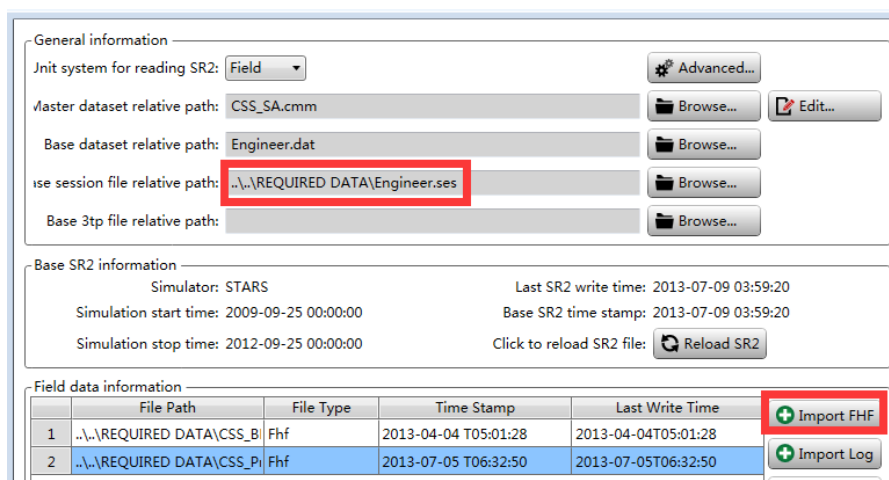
General information

Jnit system for reading SR2: Field

Advanced...

Master dataset relative path: CSS_SA.cmm

Browse... Edit...

Base dataset relative path: Engineer.dat

Browse...

ase session file relative path: ..\..\REQUIRED DATA\Engineer.ses

Browse...

Base 3tp file relative path:

Browse...

Base SR2 information

Simulator: STARS

Last SR2 write time: 2013-07-09 03:59:20

Simulation start time: 2009-09-25 00:00:00

Base SR2 time stamp: 2013-07-09 03:59:20

Simulation stop time: 2012-09-25 00:00:00

Click to reload SR2 file: Reload SR2

Field data information

| | File Path | File Type | Time Stamp | Last Write Time |
|---|---|---|---|---|
| 1 | ..\..\REQUIRED DATA\CSS_B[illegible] | Fhf | 2013-04-04 T05:01:28 | 2013-04-04T05:01:28 |
| 2 | ..\..\REQUIRED DATA\CSS_P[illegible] | Fhf | 2013-07-05 T06:32:50 | 2013-07-05T06:32:50 |

Import FHF

Import Log